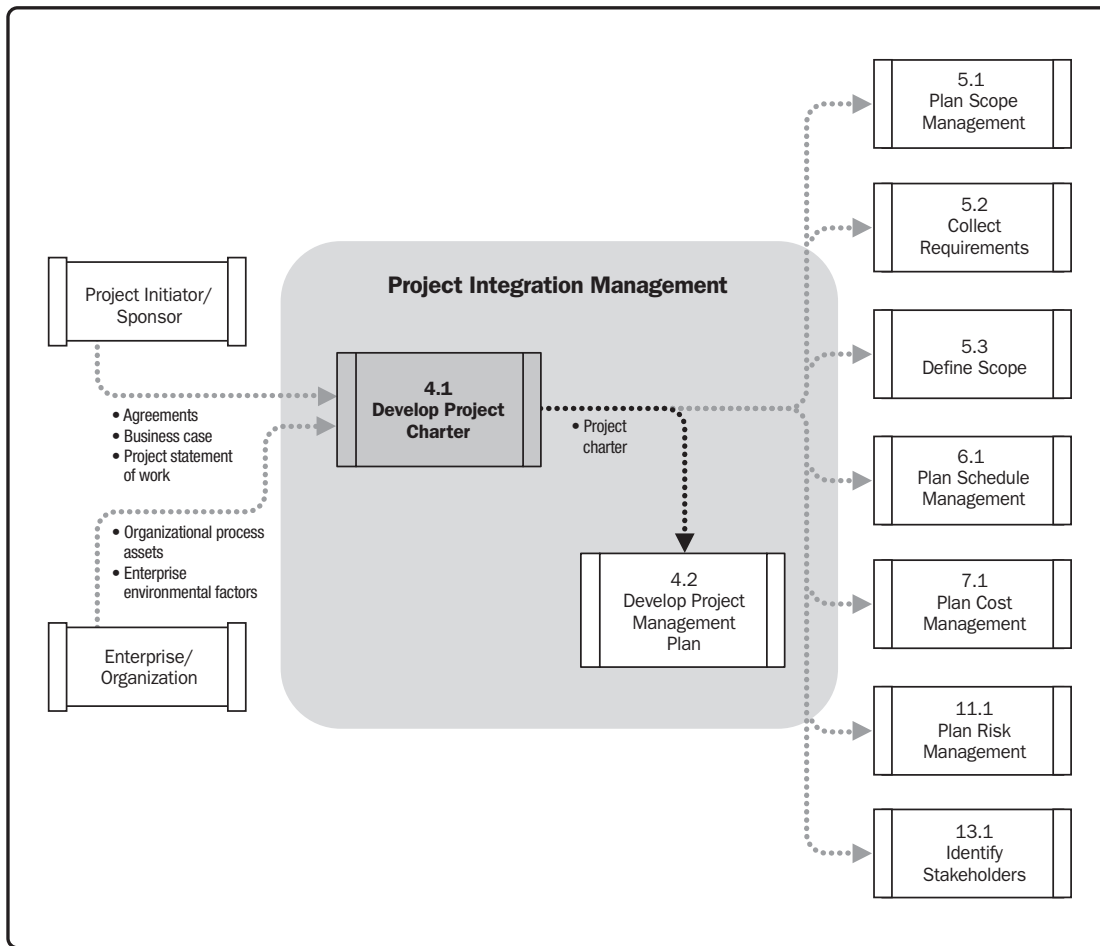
Project Initiator/ Sponsor

• Agreements
• Business case
• Project statement of work

• Organizational process assets
• Enterprise environmental factors

Enterprise/ Organization

Project Integration Management

4.1 Develop Project Charter

• Project charter

4.2 Develop Project Management Plan

5.1 Plan Scope Management

5.2 Collect Requirements

5.3 Define Scope

6.1 Plan Schedule Management

7.1 Plan Cost Management

11.1 Plan Risk Management

13.1 Identify Stakeholders